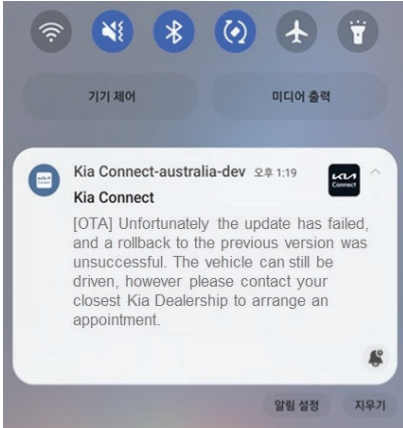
기기 제어

미디어 출력

Kia Connect-australia-dev 오후 1:19

Kia Connect

[OTA] Unfortunately the update has failed, and a rollback to the previous version was unsuccessful. The vehicle can still be driven, however please contact your closest Kia Dealership to arrange an appointment.

알림 설정

지우기